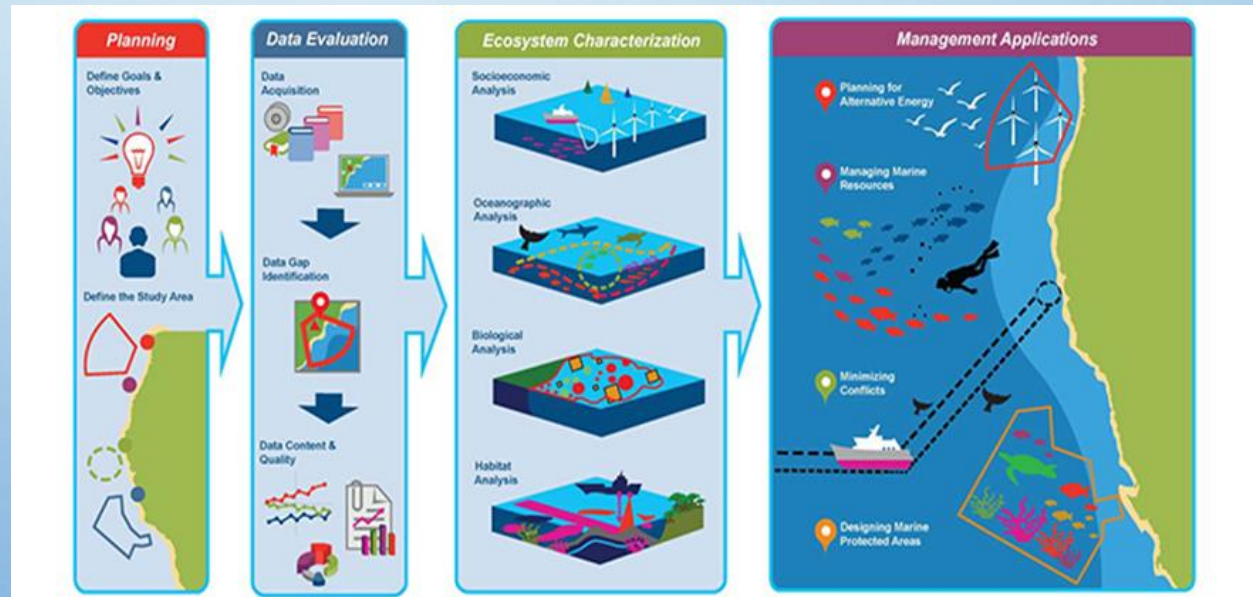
Planning

Define Goals & Objectives

Define the Study Area

Data Evaluation

Data Acquisition

Data Gap Identification

Data Content & Quality

Ecosystem Characterization

Socioeconomic Analysis

Oceanographic Analysis

Biological Analysis

Habitat Analysis

Management Applications

Planning for Alternative Energy

Managing Marine Resources

Minimizing Conflicts

Designing Marine Protected Areas